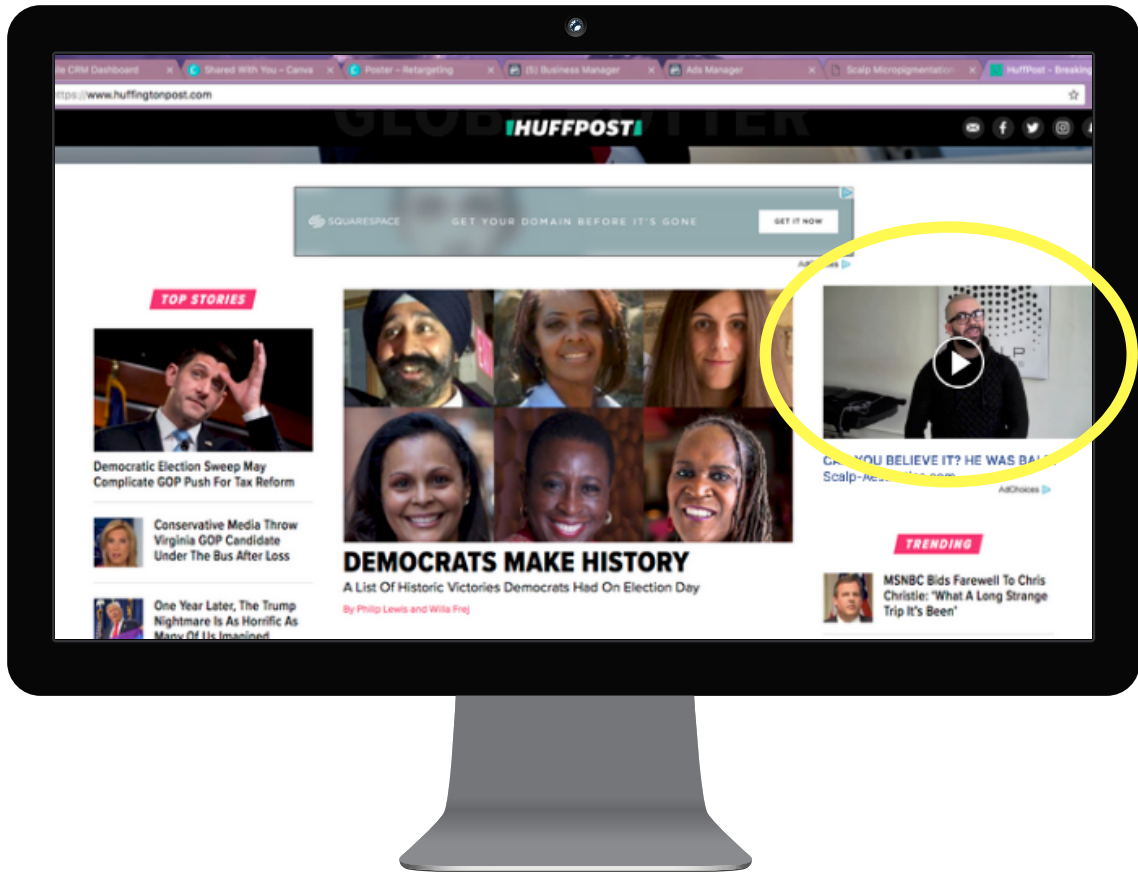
lle CRM Dashboard | Shared With You – Canva | Poster – Retargeting | (5) Business Manager | Ads Manager | Scalp Micropigmentatio | HuffPost - Breaking

https://www.huffingtonpost.com

GLOB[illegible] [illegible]TTER

HUFFPOST

SQUARESPACE GET YOUR DOMAIN BEFORE IT'S GONE GET IT NOW

Ad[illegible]s

TOP STORIES

Democratic Election Sweep May Complicate GOP Push For Tax Reform

Conservative Media Throw Virginia GOP Candidate Under The Bus After Loss

One Year Later, The Trump Nightmare Is As Horrific As Many Of Us Imagined

DEMOCRATS MAKE HISTORY

A List Of Historic Victories Democrats Had On Election Day

By Philip Lewis and Willa Frej

C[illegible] YOU BELIEVE IT? HE WAS BAL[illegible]

Scalp-A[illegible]

AdChoices

TRENDING

MSNBC Bids Farewell To Chris Christie: 'What A Long Strange Trip It's Been'